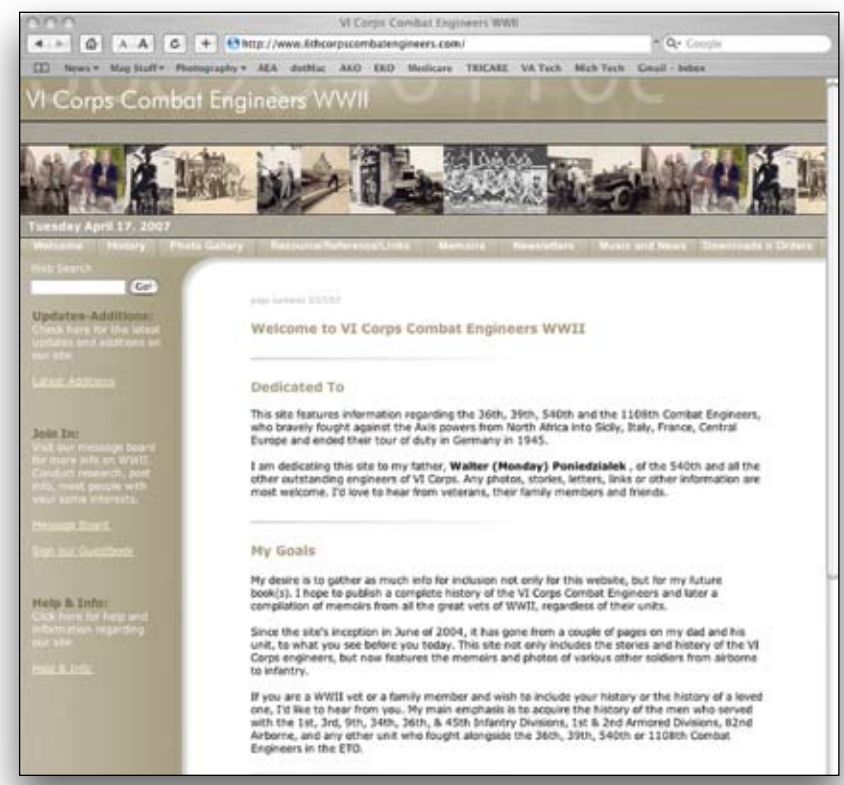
VI Corps Combat Engineers WWII

http://www.6thcorpscombatengineers.com/

Google

News ▾ Mag Stuff ▾ Photography ▾ AEA dotMac AKO EKO Medicare TRICARE VA Tech Mich Tech Gmail - Inbox

VI Corps Combat Engineers WWII

Tuesday April 17, 2007

Welcome History Photo Gallery Resource/Reference/Links Memoirs Newsletters Music and News Downloads n Orders

Web Search

Go!

Updates-Additions:
Check here for the latest updates and additions on our site.

Latest Additions

Join In:
Visit our message board for more info on WWII. Conduct research, post info, meet people with your same interests.

Message Board

Sign our Guestbook

Help & Info:
Click here for help and information regarding our site.

Help & Info

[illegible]

Welcome to VI Corps Combat Engineers WWII

Dedicated To

This site features information regarding the 36th, 39th, 540th and the 1108th Combat Engineers, who bravely fought against the Axis powers from North Africa into Sicily, Italy, France, Central Europe and ended their tour of duty in Germany in 1945.

I am dedicating this site to my father, Walter (Monday) Poniedzialek , of the 540th and all the other outstanding engineers of VI Corps. Any photos, stories, letters, links or other information are most welcome. I'd love to hear from veterans, their family members and friends.

My Goals

My desire is to gather as much info for inclusion not only for this website, but for my future book(s). I hope to publish a complete history of the VI Corps Combat Engineers and later a compilation of memoirs from all the great vets of WWII, regardless of their units.

Since the site's inception in June of 2004, it has gone from a couple of pages on my dad and his unit, to what you see before you today. This site not only includes the stories and history of the VI Corps engineers, but now features the memoirs and photos of various other soldiers from airborne to infantry.

If you are a WWII vet or a family member and wish to include your history or the history of a loved one, I'd like to hear from you. My main emphasis is to acquire the history of the men who served with the 1st, 3rd, 9th, 34th, 36th, & 45th Infantry Divisions, 1st & 2nd Armored Divisions, 82nd Airborne, and any other unit who fought alongside the 36th, 39th, 540th or 1108th Combat Engineers in the ETO.